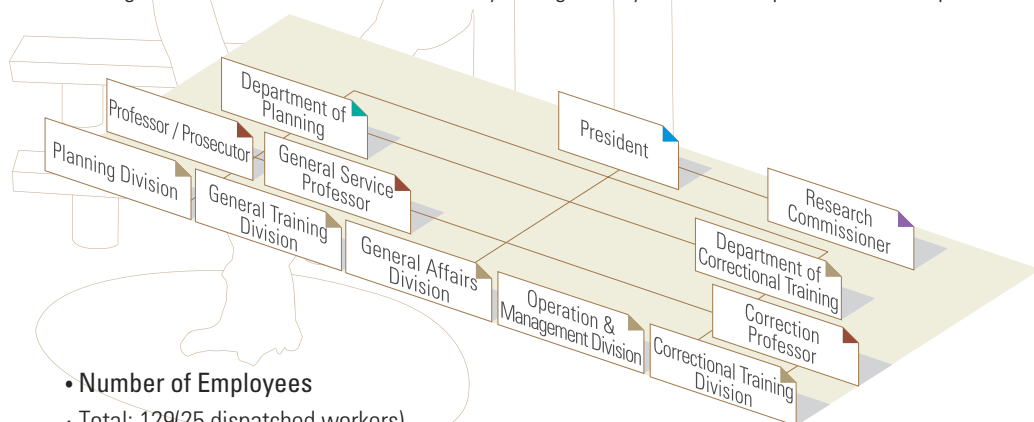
Department of Planning

Professor / Prosecutor

Planning Division

General Service Professor

General Training Division

General Affairs Division

President

Research Commissioner

Department of Correctional Training

Operation & Management Division

Correction Professor

Correctional Training Division

• Number of Employees

· Total: 129(25 dispatched workers)